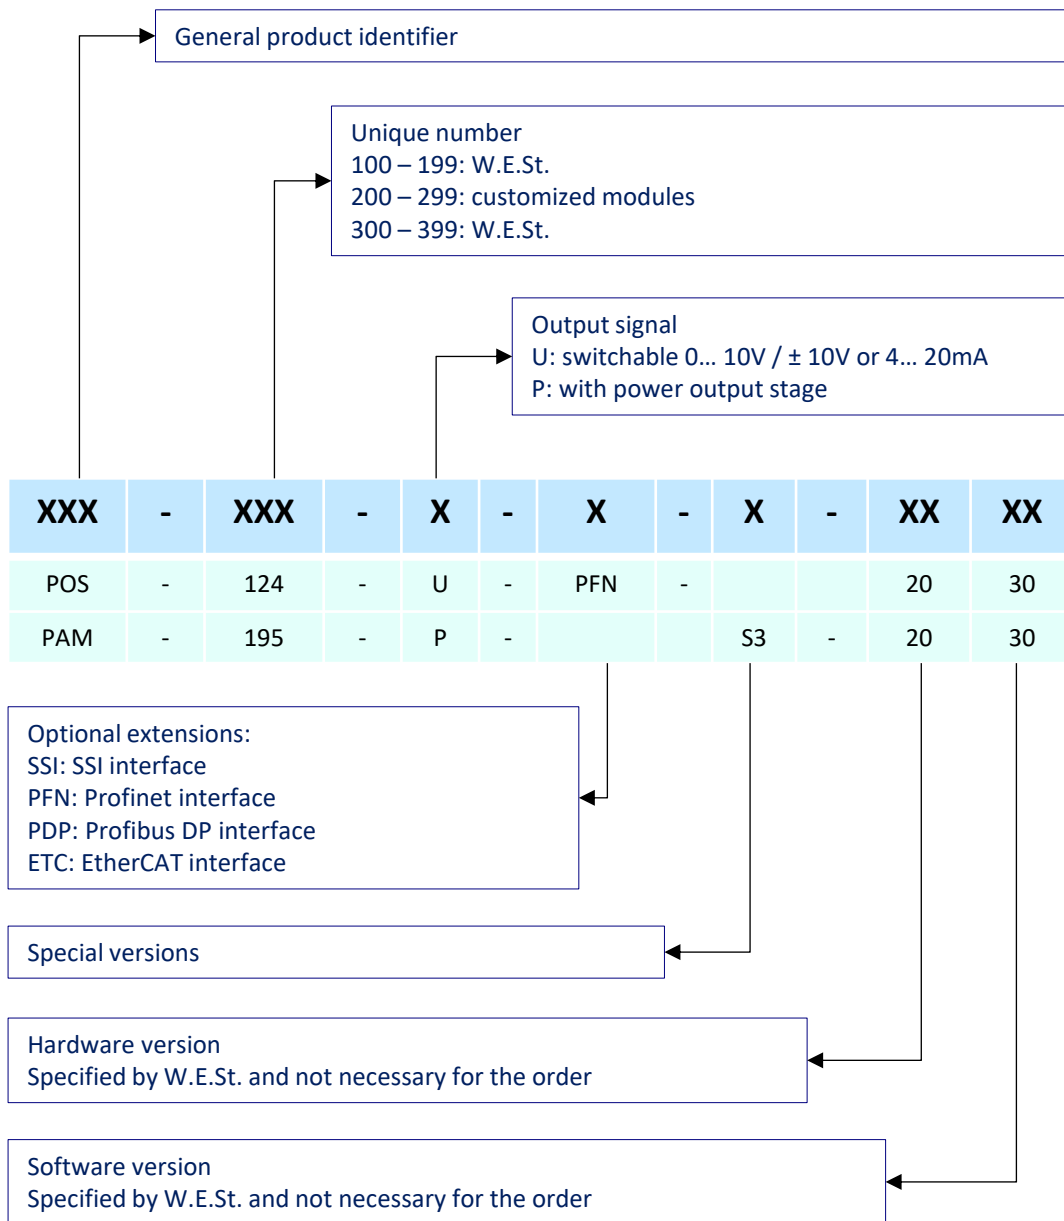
General product identifier

Unique number
100 – 199: W.E.St.
200 – 299: customized modules
300 – 399: W.E.St.

Output signal
U: switchable 0… 10V / ± 10V or 4… 20mA
P: with power output stage

| XXX | - | XXX | - | X | - | X | - | X | - | XX | XX |
|---|---|---|---|---|---|---|---|---|---|---|---|
| POS | - | 124 | - | U | - | PFN | - | | | 20 | 30 |
| PAM | - | 195 | - | P | - | | | S3 | - | 20 | 30 |

Optional extensions:
SSI: SSI interface
PFN: Profinet interface
PDP: Profibus DP interface
ETC: EtherCAT interface

Special versions

Hardware version
Specified by W.E.St. and not necessary for the order

Software version
Specified by W.E.St. and not necessary for the order